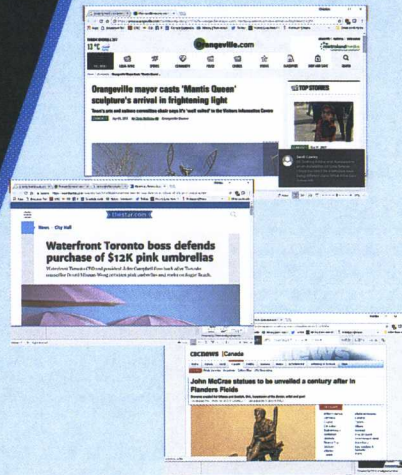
orangeville.com

13°C

Orangeville mayor casts 'Mantis Queen' sculpture's arrival in frightening light

TOP STORIES

thestar.com

News · City Hall

Waterfront Toronto boss defends purchase of $12K pink umbrellas

CBC NEWS | Canada

John McCrae statues to be unveiled a century after In Flanders Fields